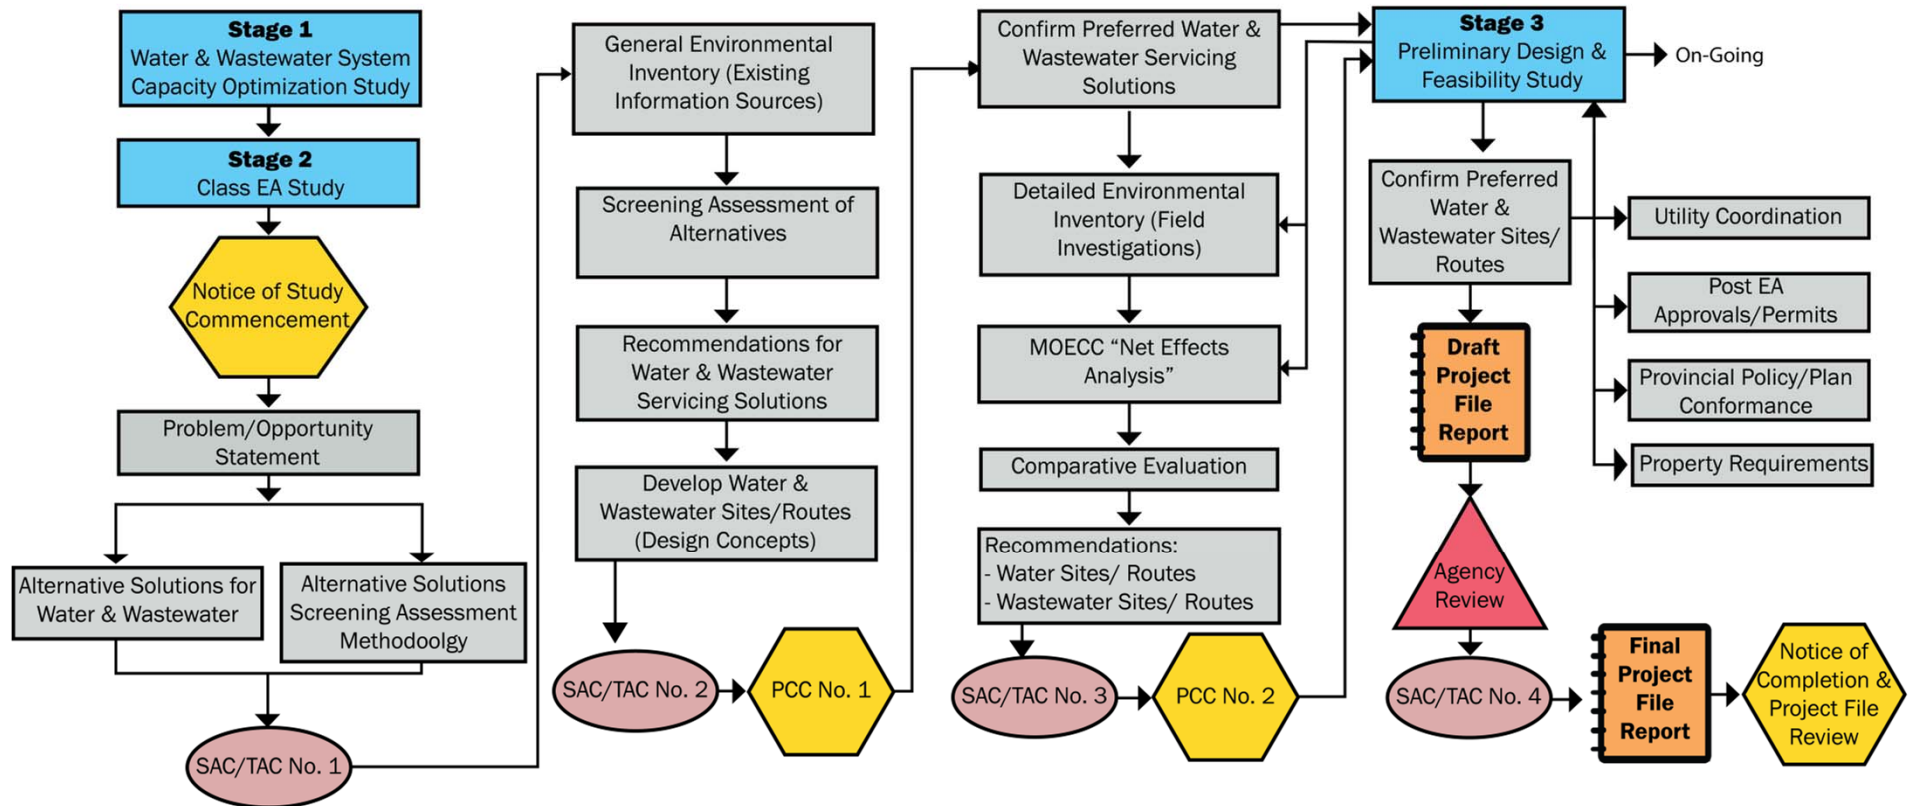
Stage 1
Water & Wastewater System Capacity Optimization Study

Stage 2
Class EA Study

Notice of Study Commencement

Problem/Opportunity Statement

Alternative Solutions for Water & Wastewater

Alternative Solutions Screening Assessment Methodoolgy

SAC/TAC No. 1

General Environmental Inventory (Existing Information Sources)

Screening Assessment of Alternatives

Recommendations for Water & Wastewater Servicing Solutions

Develop Water & Wastewater Sites/Routes (Design Concepts)

SAC/TAC No. 2

PCC No. 1

Confirm Preferred Water & Wastewater Servicing Solutions

Detailed Environmental Inventory (Field Investigations)

MOECC "Net Effects Analysis"

Comparative Evaluation

Recommendations:
- Water Sites/ Routes
- Wastewater Sites/ Routes

SAC/TAC No. 3

PCC No. 2

Stage 3
Preliminary Design & Feasibility Study

On-Going

Confirm Preferred Water & Wastewater Sites/ Routes

Utility Coordination

Post EA Approvals/Permits

Provincial Policy/Plan Conformance

Property Requirements

Draft Project File Report

Agency Review

SAC/TAC No. 4

Final Project File Report

Notice of Completion & Project File Review